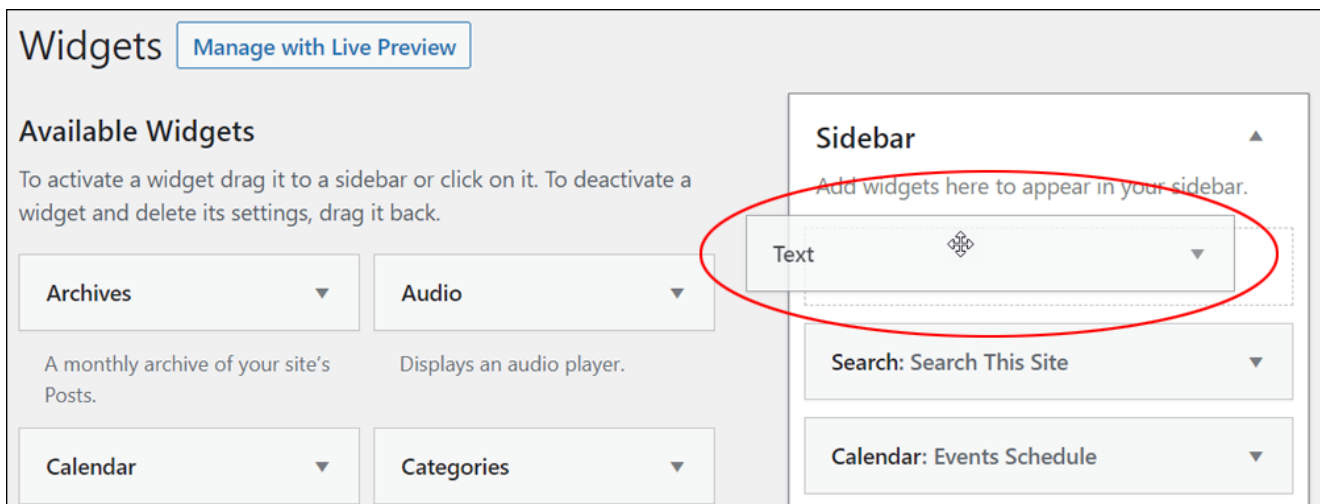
Widgets Manage with Live Preview

Available Widgets

To activate a widget drag it to a sidebar or click on it. To deactivate a widget and delete its settings, drag it back.

Archives

A monthly archive of your site's Posts.

Audio

Displays an audio player.

Calendar

Categories

Sidebar

Add widgets here to appear in your sidebar.

Text

Search: Search This Site

Calendar: Events Schedule